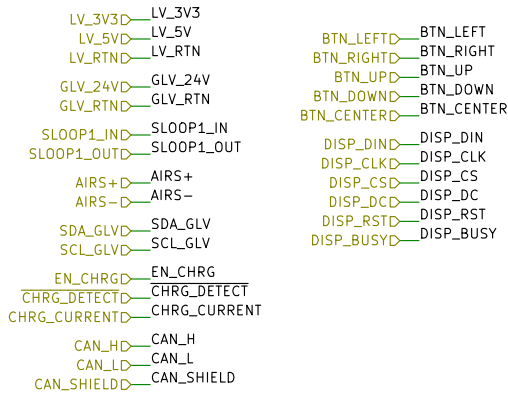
LV_3V3 LV_3V3
LV_5V LV_5V
LV_RTN LV_RTN

GLV_24V GLV_24V
GLV_RTN GLV_RTN

SLOOP1_IN SLOOP1_IN
SLOOP1_OUT SLOOP1_OUT

AIRS+ AIRS+
AIRS– AIRS–

SDA_GLV SDA_GLV
SCL_GLV SCL_GLV

EN_CHRG EN_CHRG
$\overline{\text{CHRG\_DETECT}}$ $\overline{\text{CHRG\_DETECT}}$
CHRG_CURRENT CHRG_CURRENT

CAN_H CAN_H
CAN_L CAN_L
CAN_SHIELD CAN_SHIELD

BTN_LEFT BTN_LEFT
BTN_RIGHT BTN_RIGHT
BTN_UP BTN_UP
BTN_DOWN BTN_DOWN
BTN_CENTER BTN_CENTER

DISP_DIN DISP_DIN
DISP_CLK DISP_CLK
DISP_CS DISP_CS
DISP_DC DISP_DC
DISP_RST DISP_RST
DISP_BUSY DISP_BUSY